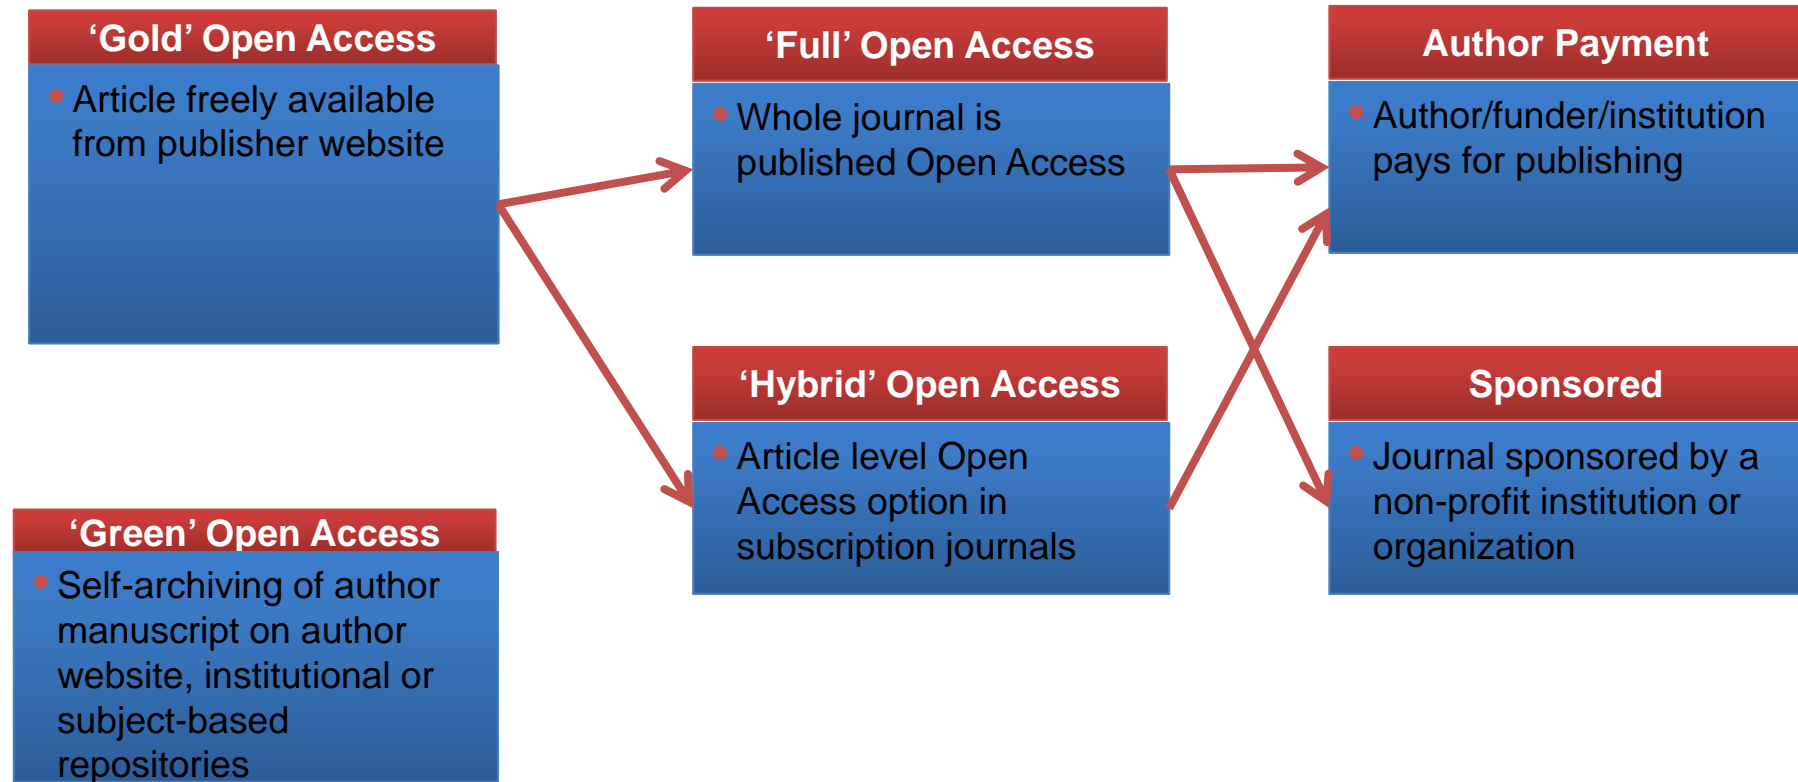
‘Gold’ Open Access

• Article freely available from publisher website

‘Full’ Open Access

• Whole journal is published Open Access

Author Payment

• Author/funder/institution pays for publishing

‘Hybrid’ Open Access

• Article level Open Access option in subscription journals

Sponsored

• Journal sponsored by a non-profit institution or organization

‘Green’ Open Access

• Self-archiving of author manuscript on author website, institutional or subject-based repositories